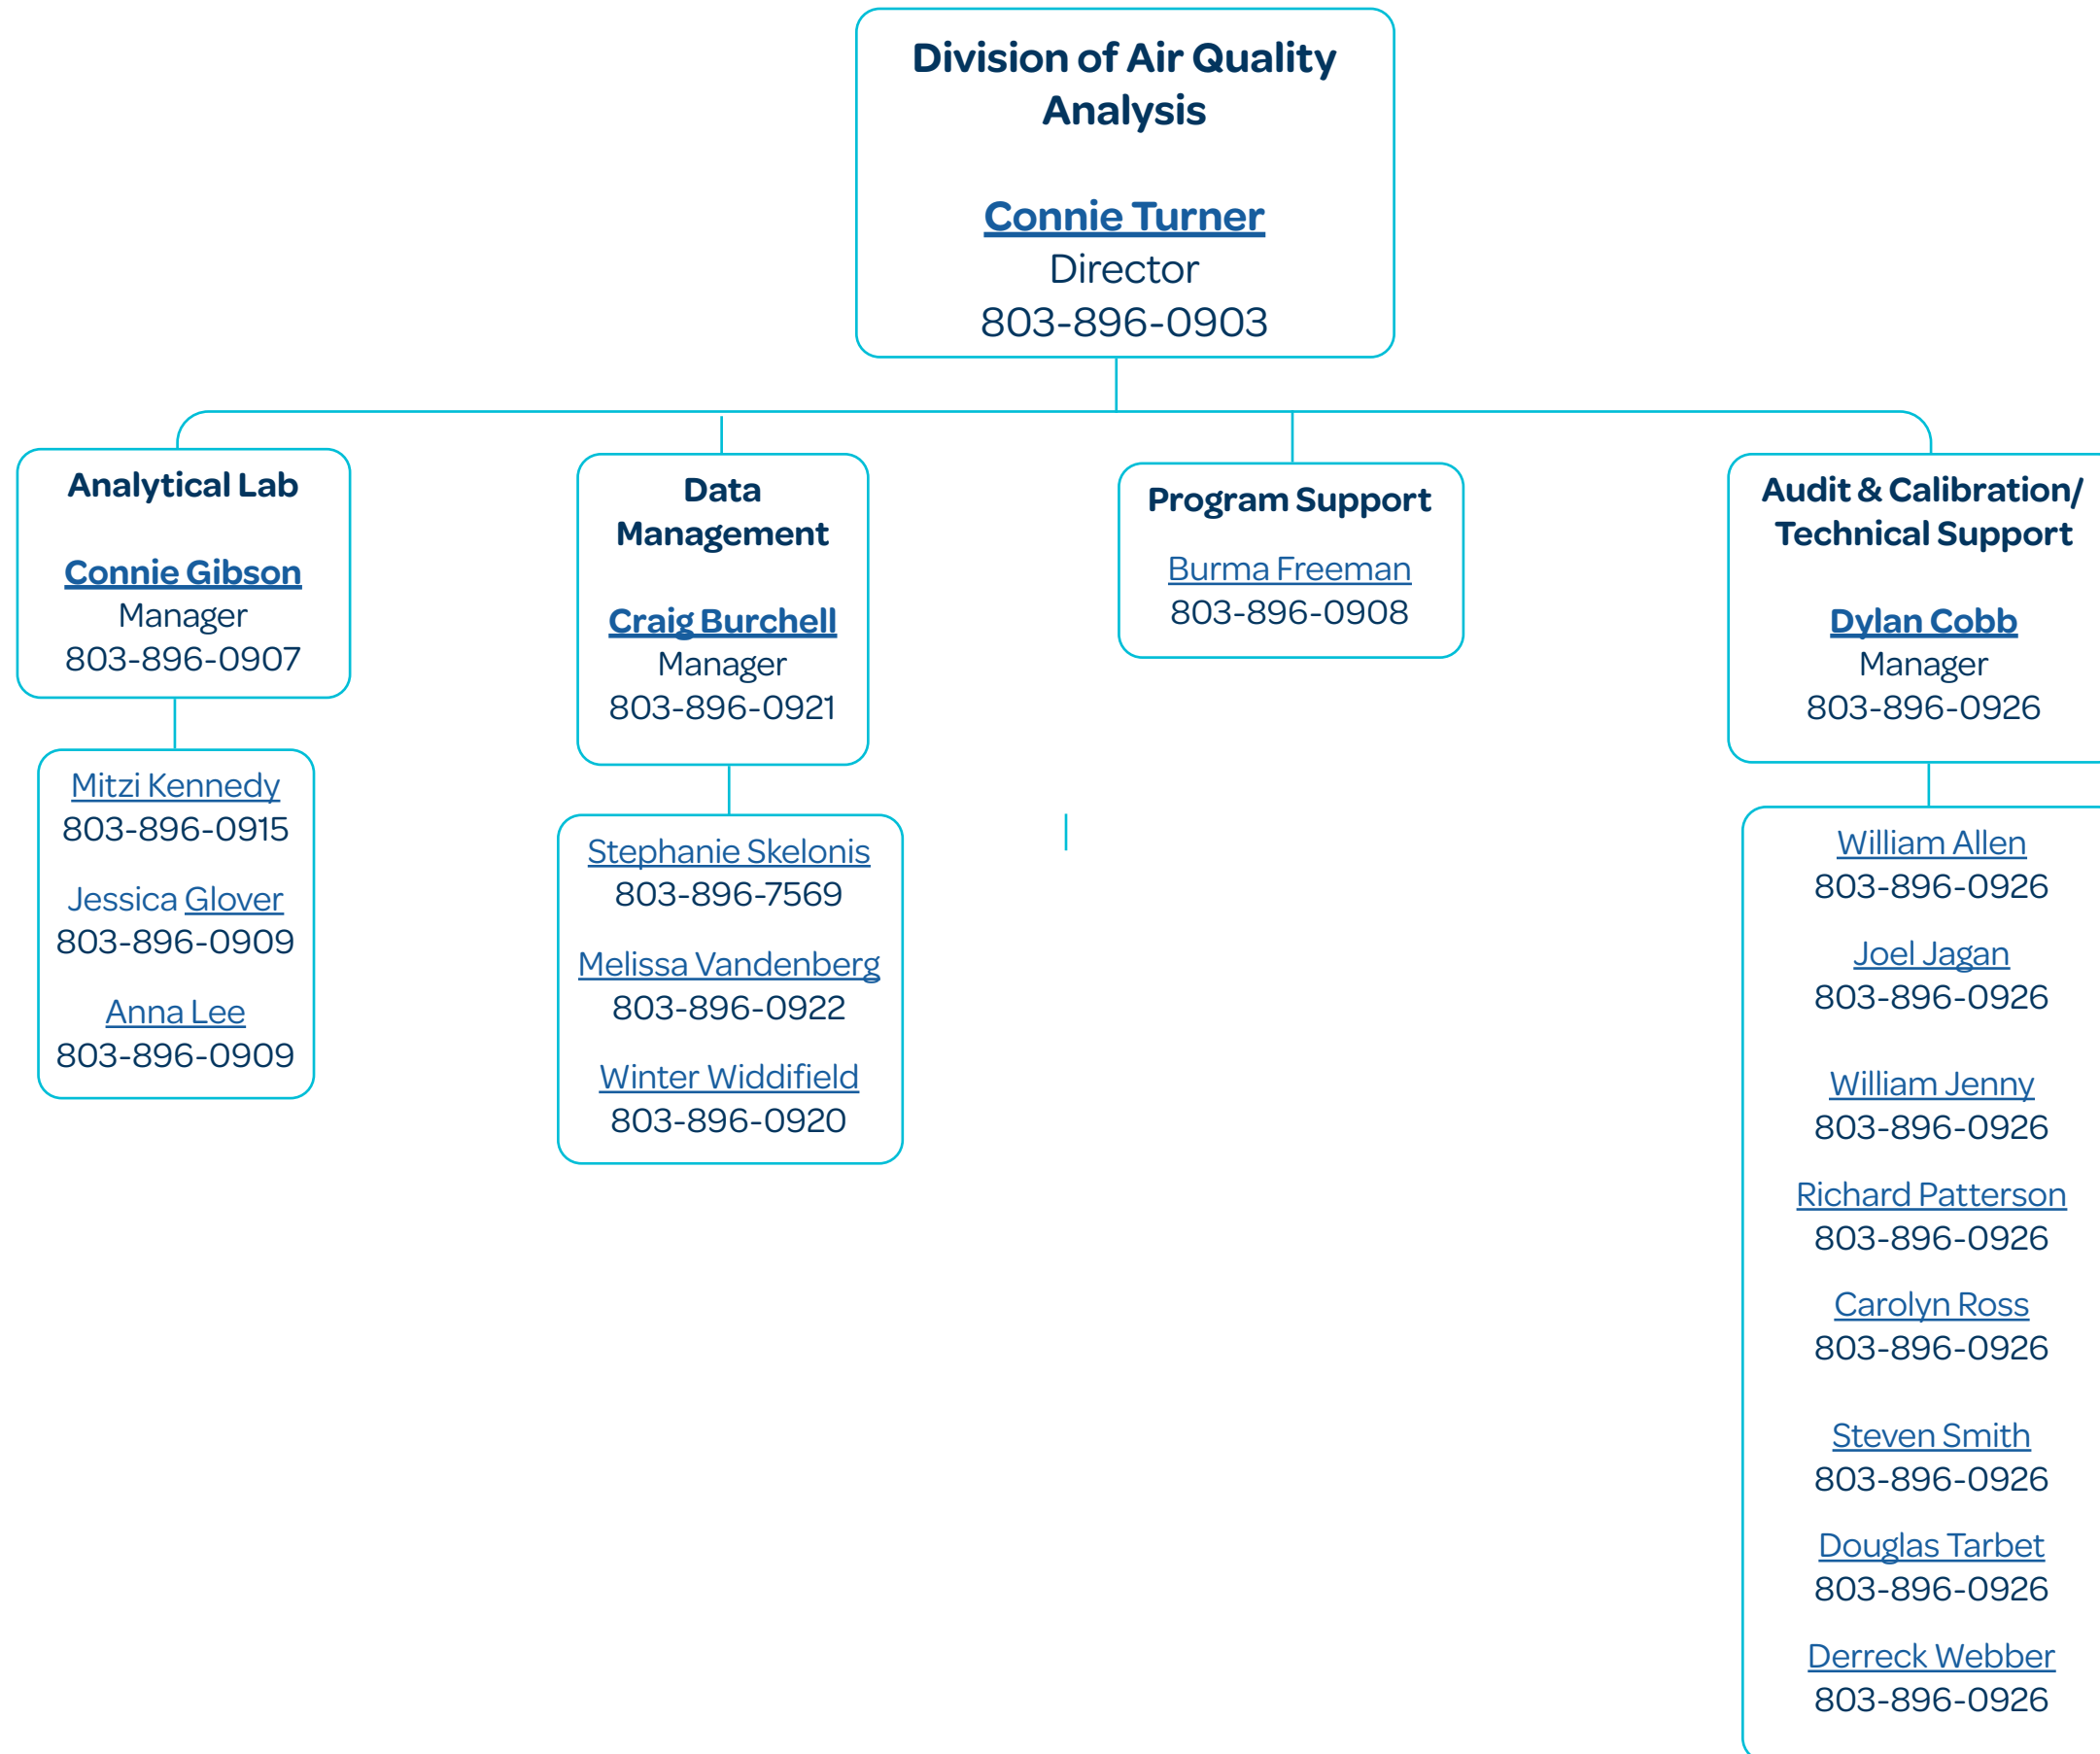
Division of Air Quality Analysis

Connie Turner
Director
803-896-0903

Analytical Lab

Connie Gibson
Manager
803-896-0907

Mitzi Kennedy
803-896-0915

Jessica Glover
803-896-0909

Anna Lee
803-896-0909

Data Management

Craig Burchell
Manager
803-896-0921

Stephanie Skelonis
803-896-7569

Melissa Vandenberg
803-896-0922

Winter Widdifield
803-896-0920

Program Support

Burma Freeman
803-896-0908

Audit & Calibration/ Technical Support

Dylan Cobb
Manager
803-896-0926

William Allen
803-896-0926

Joel Jagan
803-896-0926

William Jenny
803-896-0926

Richard Patterson
803-896-0926

Carolyn Ross
803-896-0926

Steven Smith
803-896-0926

Douglas Tarbet
803-896-0926

Derreck Webber
803-896-0926